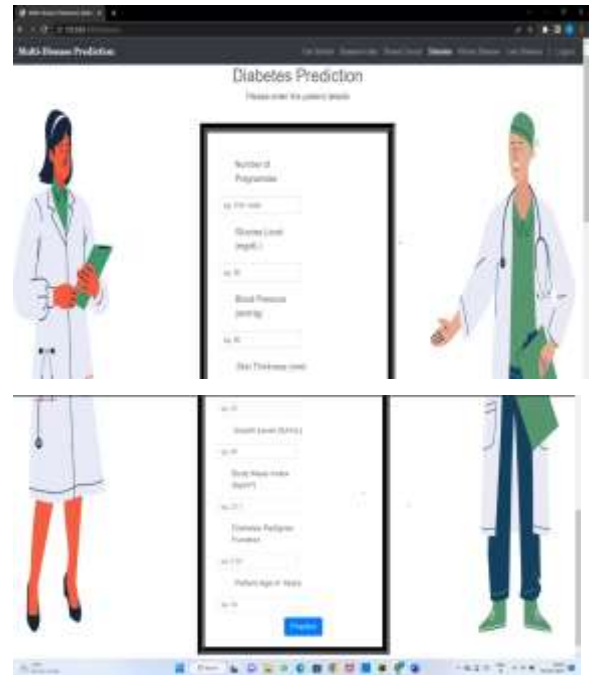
Multi-Disease Prediction

Diabetes Prediction

Please enter the patient details

Number of Pregnancies

Glucose Level (mg/dL)

Blood Pressure (mmHg)

Skin Thickness (mm)

Insulin Level (IU/mL)

Body Mass Index (kg/m²)

Diabetes Pedigree Function

Patient Age in Years

Predict